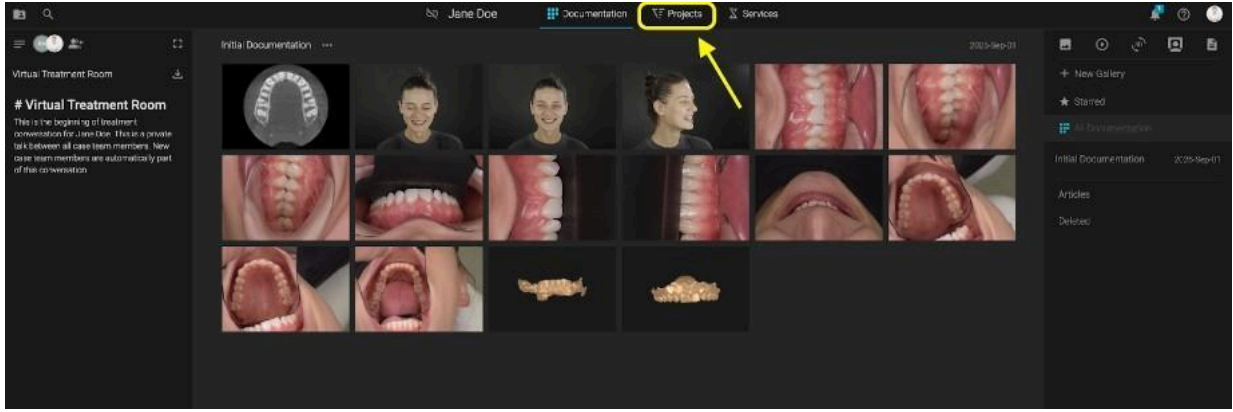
Jane Doe
Documentation
Projects
Services

Virtual Treatment Room

# Virtual Treatment Room
This is the beginning of treatment conversation for Jane Doe. This is a private talk between all case team members. New case team members are automatically part of this conversation.

Initial Documentation •••
2025-Sep-01

+ New Gallery
★ Starred
All Documentation
Initial Documentation 2025-Sep-01
Articles
Deleted